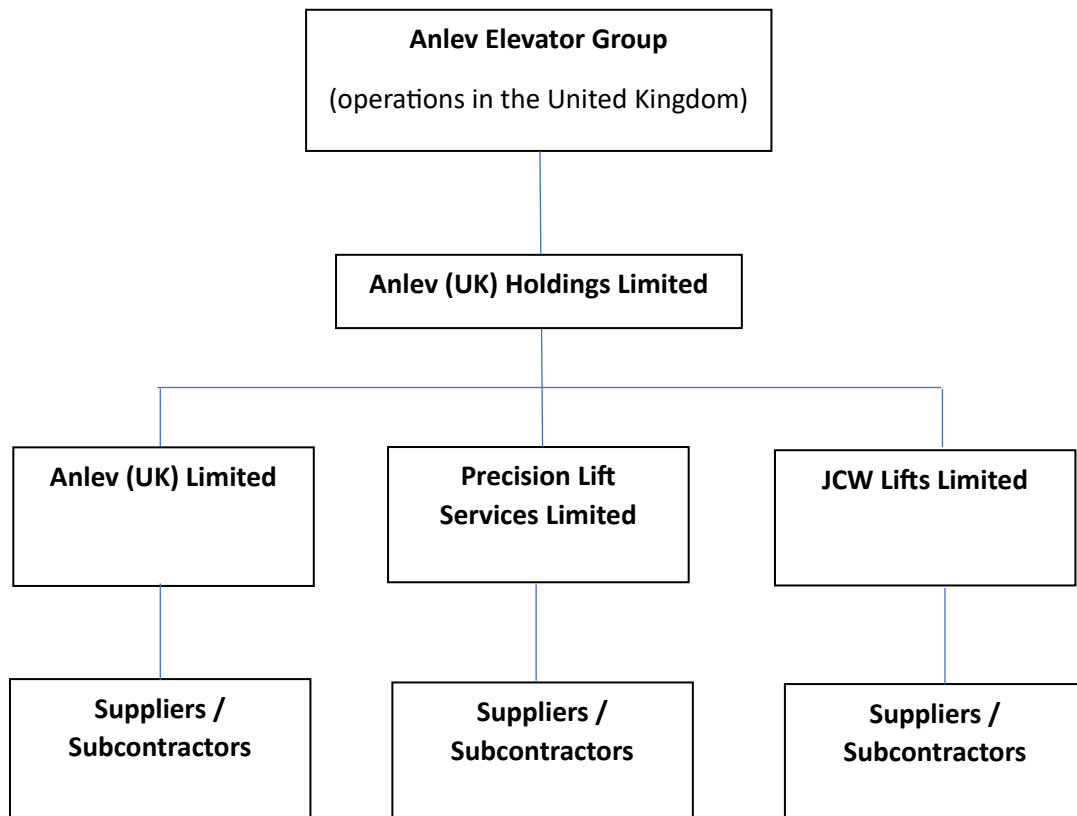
Anlev Elevator Group
(operations in the United Kingdom)

Anlev (UK) Holdings Limited

Anlev (UK) Limited

Precision Lift Services Limited

JCW Lifts Limited

Suppliers / Subcontractors

Suppliers / Subcontractors

Suppliers / Subcontractors